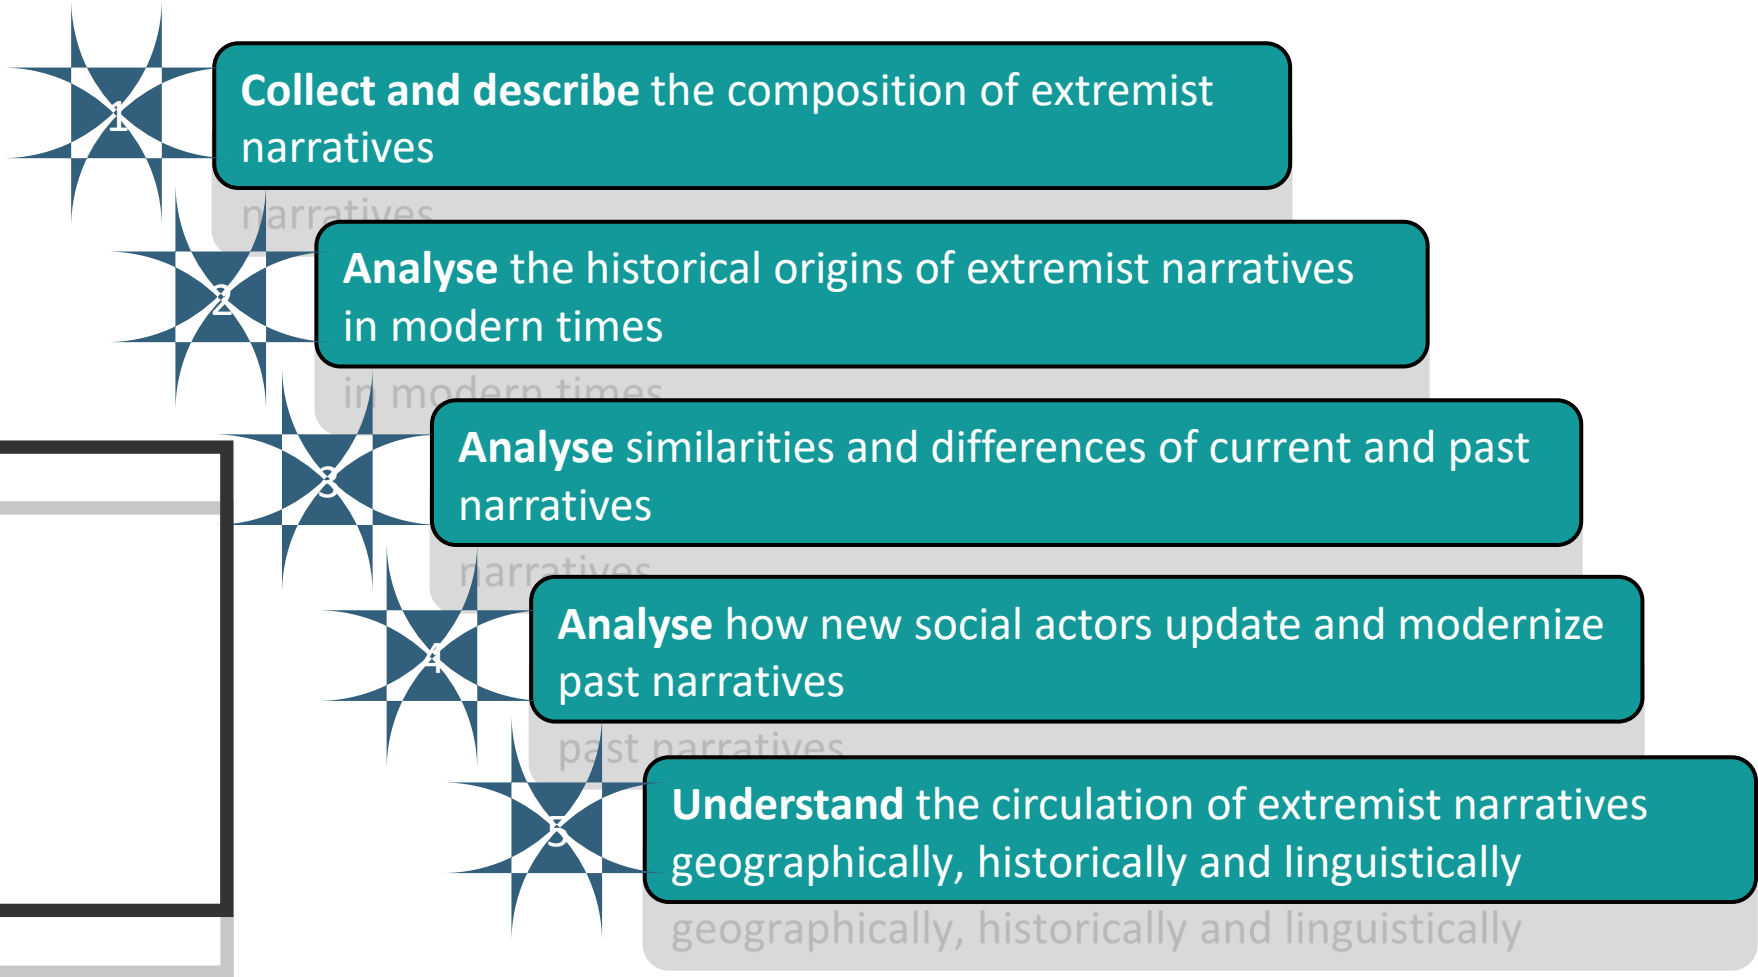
1

**Collect and describe** the composition of extremist narratives

narratives

2

**Analyse** the historical origins of extremist narratives in modern times

in modern times

3

**Analyse** similarities and differences of current and past narratives

narratives

4

**Analyse** how new social actors update and modernize past narratives

past narratives

5

**Understand** the circulation of extremist narratives geographically, historically and linguistically

geographically, historically and linguistically